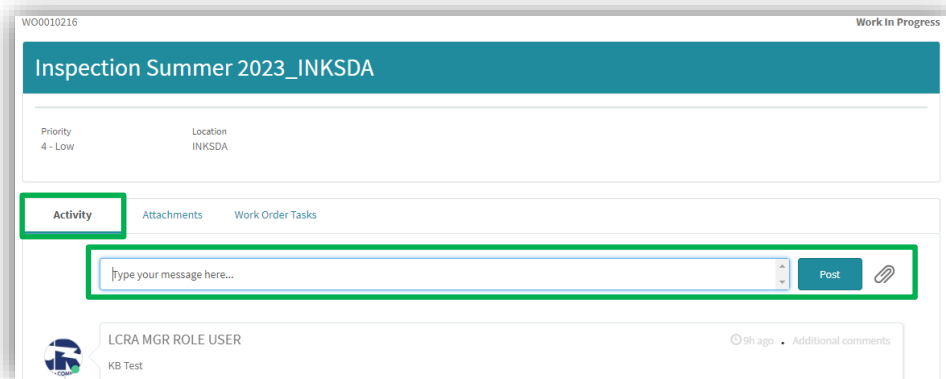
WO0010216

Work In Progress

Inspection Summer 2023_INKSDA

Priority
4 - Low

Location
INKSDA

Activity

Attachments

Work Order Tasks

Type your message here...

Post

LCRA MGR ROLE USER

9h ago • Additional comments

KB Test